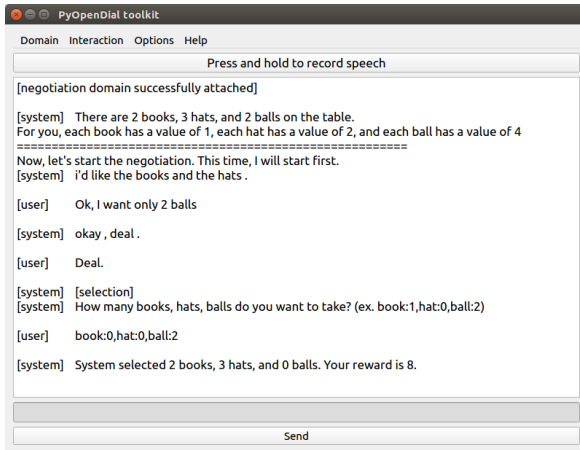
PyOpenDial toolkit

Domain Interaction Options Help

Press and hold to record speech

[negotiation domain successfully attached]

[system] There are 2 books, 3 hats, and 2 balls on the table.
For you, each book has a value of 1, each hat has a value of 2, and each ball has a value of 4
==================================================
Now, let's start the negotiation. This time, I will start first.
[system] i'd like the books and the hats .

[user] Ok, I want only 2 balls

[system] okay , deal .

[user] Deal.

[system] [selection]
[system] How many books, hats, balls do you want to take? (ex. book:1,hat:0,ball:2)

[user] book:0,hat:0,ball:2

[system] System selected 2 books, 3 hats, and 0 balls. Your reward is 8.

Send